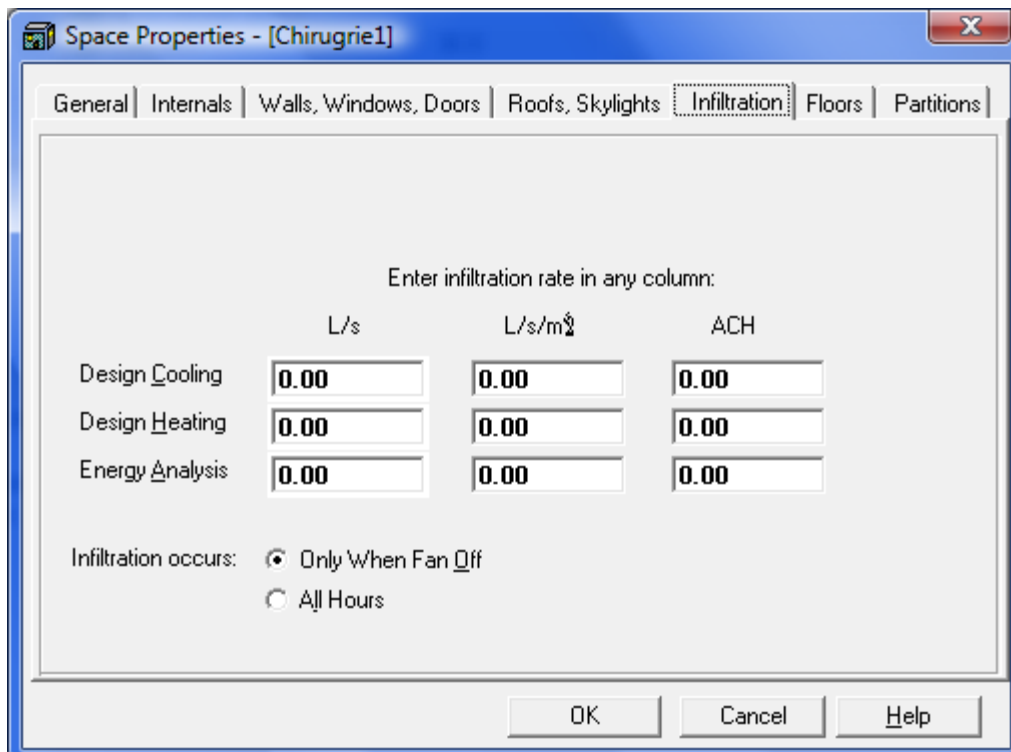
Space Properties - [Chirugrie1]

General | Internals | Walls, Windows, Doors | Roofs, Skylights | Infiltration | Floors | Partitions

Enter infiltration rate in any column:

|  | L/s | L/s/m² | ACH |
|---|---|---|---|
| Design Cooling | 0.00 | 0.00 | 0.00 |
| Design Heating | 0.00 | 0.00 | 0.00 |
| Energy Analysis | 0.00 | 0.00 | 0.00 |

Infiltration occurs: Only When Fan Off
All Hours

OK Cancel Help